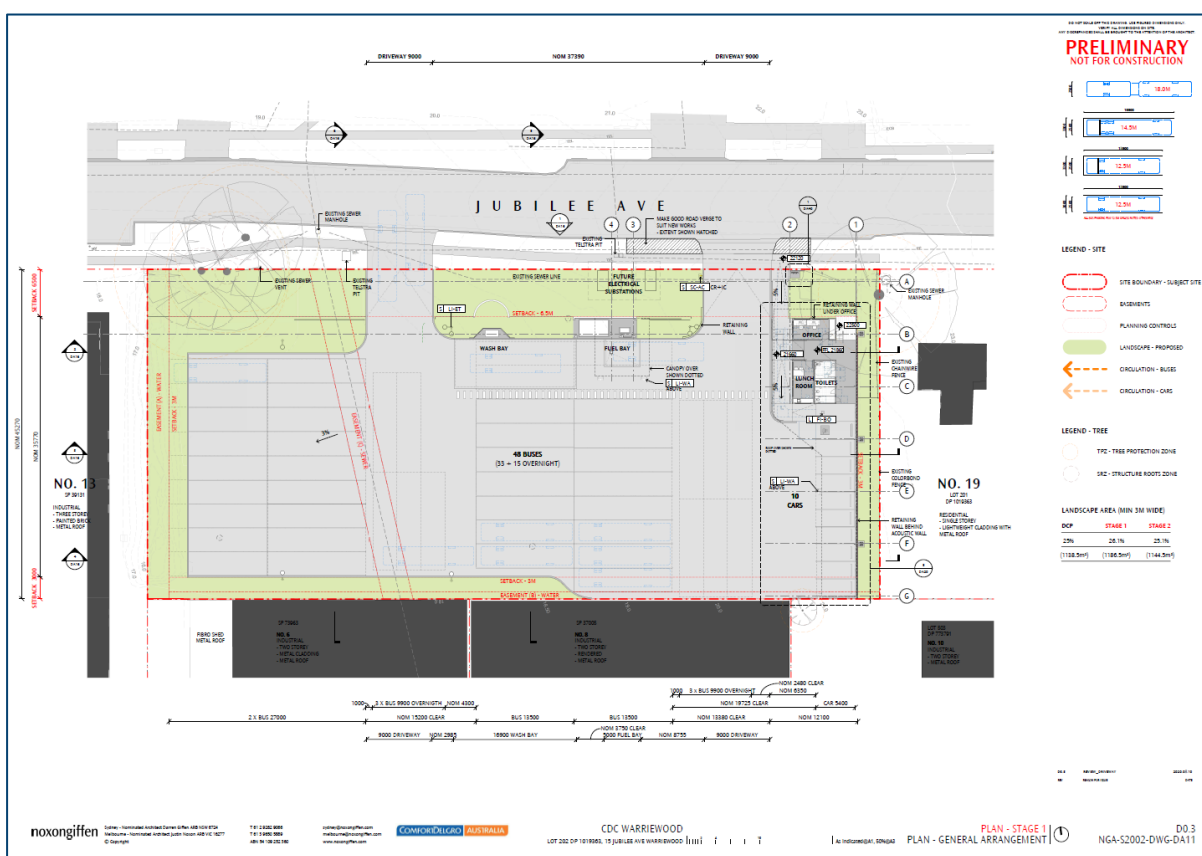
PRELIMINARY
NOT FOR CONSTRUCTION

18.0M
14.5M
12.5M
12.5M

LEGEND - SITE
SITE BOUNDARY - SUBJECT SITE
EASEMENTS
PLANNING CONTROLS
LANDSCAPE - PROPOSED
CIRCULATION - BUSES
CIRCULATION - CARS

LEGEND - TREE
TPZ - TREE PROTECTION ZONE
SRZ - STRUCTURE ROOTS ZONE

LANDSCAPE AREA (MIN 3M WIDE)

| DCP | STAGE 1 | STAGE 2 |
|---|---|---|
| 25% | 26.1% | 25.1% |
| (1138.5m²) | (1186.5m²) | (1144.5m²) |

DRIVEWAY 9000
NOM 37390
DRIVEWAY 9000

JUBILEE AVE

EXISTING SEWER MANHOLE
EXISTING TELSTRA PIT
MAKE GOOD ROAD VERGE TO SUIT NEW WORKS - EXTENT SHOWN HATCHED
EXISTING SEWER VENT
EXISTING TELSTRA PIT
EXISTING SEWER LINE
FUTURE ELECTRICAL SUBSTATIONS
EXISTING SEWER MANHOLE
RETAINING WALL UNDER OFFICE
SETBACK - 6.5M
RETAINING WALL
WASH BAY
FUEL BAY
OFFICE
LUNCH ROOM
TOILETS
EXISTING CHAINWIRE FENCE
CANOPY OVER SHOWN DOTTED
48 BUSES
(33 + 15 OVERNIGHT)
EASEMENT (X) - WATER
SETBACK - 3M
EASEMENT (Y) - SEWER
10 CARS
EXISTING COLORBOND FENCE
RETAINING WALL BEHIND ACOUSTIC WALL
SETBACK - 3M
EASEMENT (X) - WATER

NO. 13
SP 39131
INDUSTRIAL
- THREE STOREY
- PAINTED BRICK
- METAL ROOF

NO. 19
LOT 201
DP 1019363
RESIDENTIAL
- SINGLE STOREY
- LIGHTWEIGHT CLADDING WITH METAL ROOF

FIBRO SHED METAL ROOF
NO. 6
INDUSTRIAL
- TWO STOREY
- METAL CLADDING
- METAL ROOF

NO. 8
INDUSTRIAL
- TWO STOREY
- RENDERED
- METAL ROOF

NO. 16
INDUSTRIAL
- TWO STOREY
- METAL ROOF

SETBACK 6500
NOM 45270
NOM 35770
SETBACK 3000

2 X BUS 27900
3 X BUS 9900 OVERNIGHT
NOM 4300
NOM 15200 CLEAR
BUS 13500
BUS 13500
3 X BUS 9900 OVERNIGHT
NOM 2480 CLEAR
NOM 6350
NOM 19725 CLEAR
CAR 5400
NOM 13380 CLEAR
NOM 12100
9000 DRIVEWAY
NOM 2985
16900 WASH BAY
NOM 3750 CLEAR
5000 FUEL BAY
NOM 8735
9000 DRIVEWAY

1 2 3 4 A B C D E F G

noxongiffen
COMFORTDELGRO AUSTRALIA
CDC WARRIEWOOD
LOT 202 DP 1019363, 15 JUBILEE AVE WARRIEWOOD
PLAN - STAGE 1
PLAN - GENERAL ARRANGEMENT
D0.3
NGA-S2002-DWG-DA11